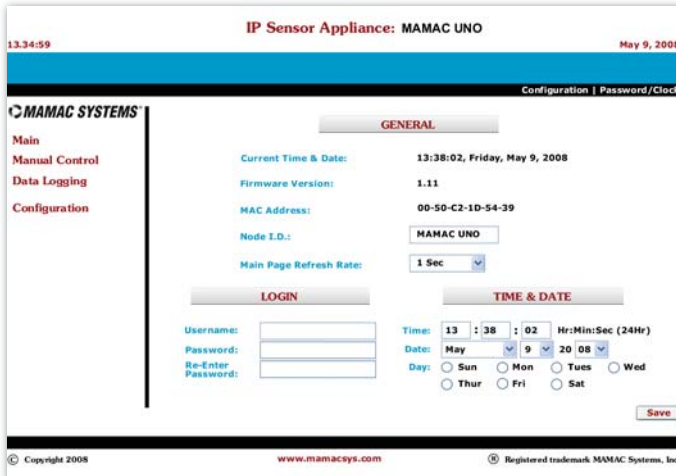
IP Sensor Appliance: MAMAC UNO

13.34:59

May 9, 2008

Configuration | Password/Clock

MAMAC SYSTEMS

Main

Manual Control

Data Logging

Configuration

GENERAL

| | |
|---|---|
| Current Time & Date: | 13:38:02, Friday, May 9, 2008 |
| Firmware Version: | 1.11 |
| MAC Address: | 00-50-C2-1D-54-39 |
| Node I.D.: | MAMAC UNO |
| Main Page Refresh Rate: | 1 Sec |

LOGIN

Username:

Password:

Re-Enter Password:

TIME & DATE

Time: 13 : 38 : 02 Hr:Min:Sec (24Hr)

Date: May 9 20 08

Day: Sun Mon Tues Wed Thur Fri Sat

Save

© Copyright 2008

www.mamacsys.com

® Registered trademark MAMAC Systems, Inc